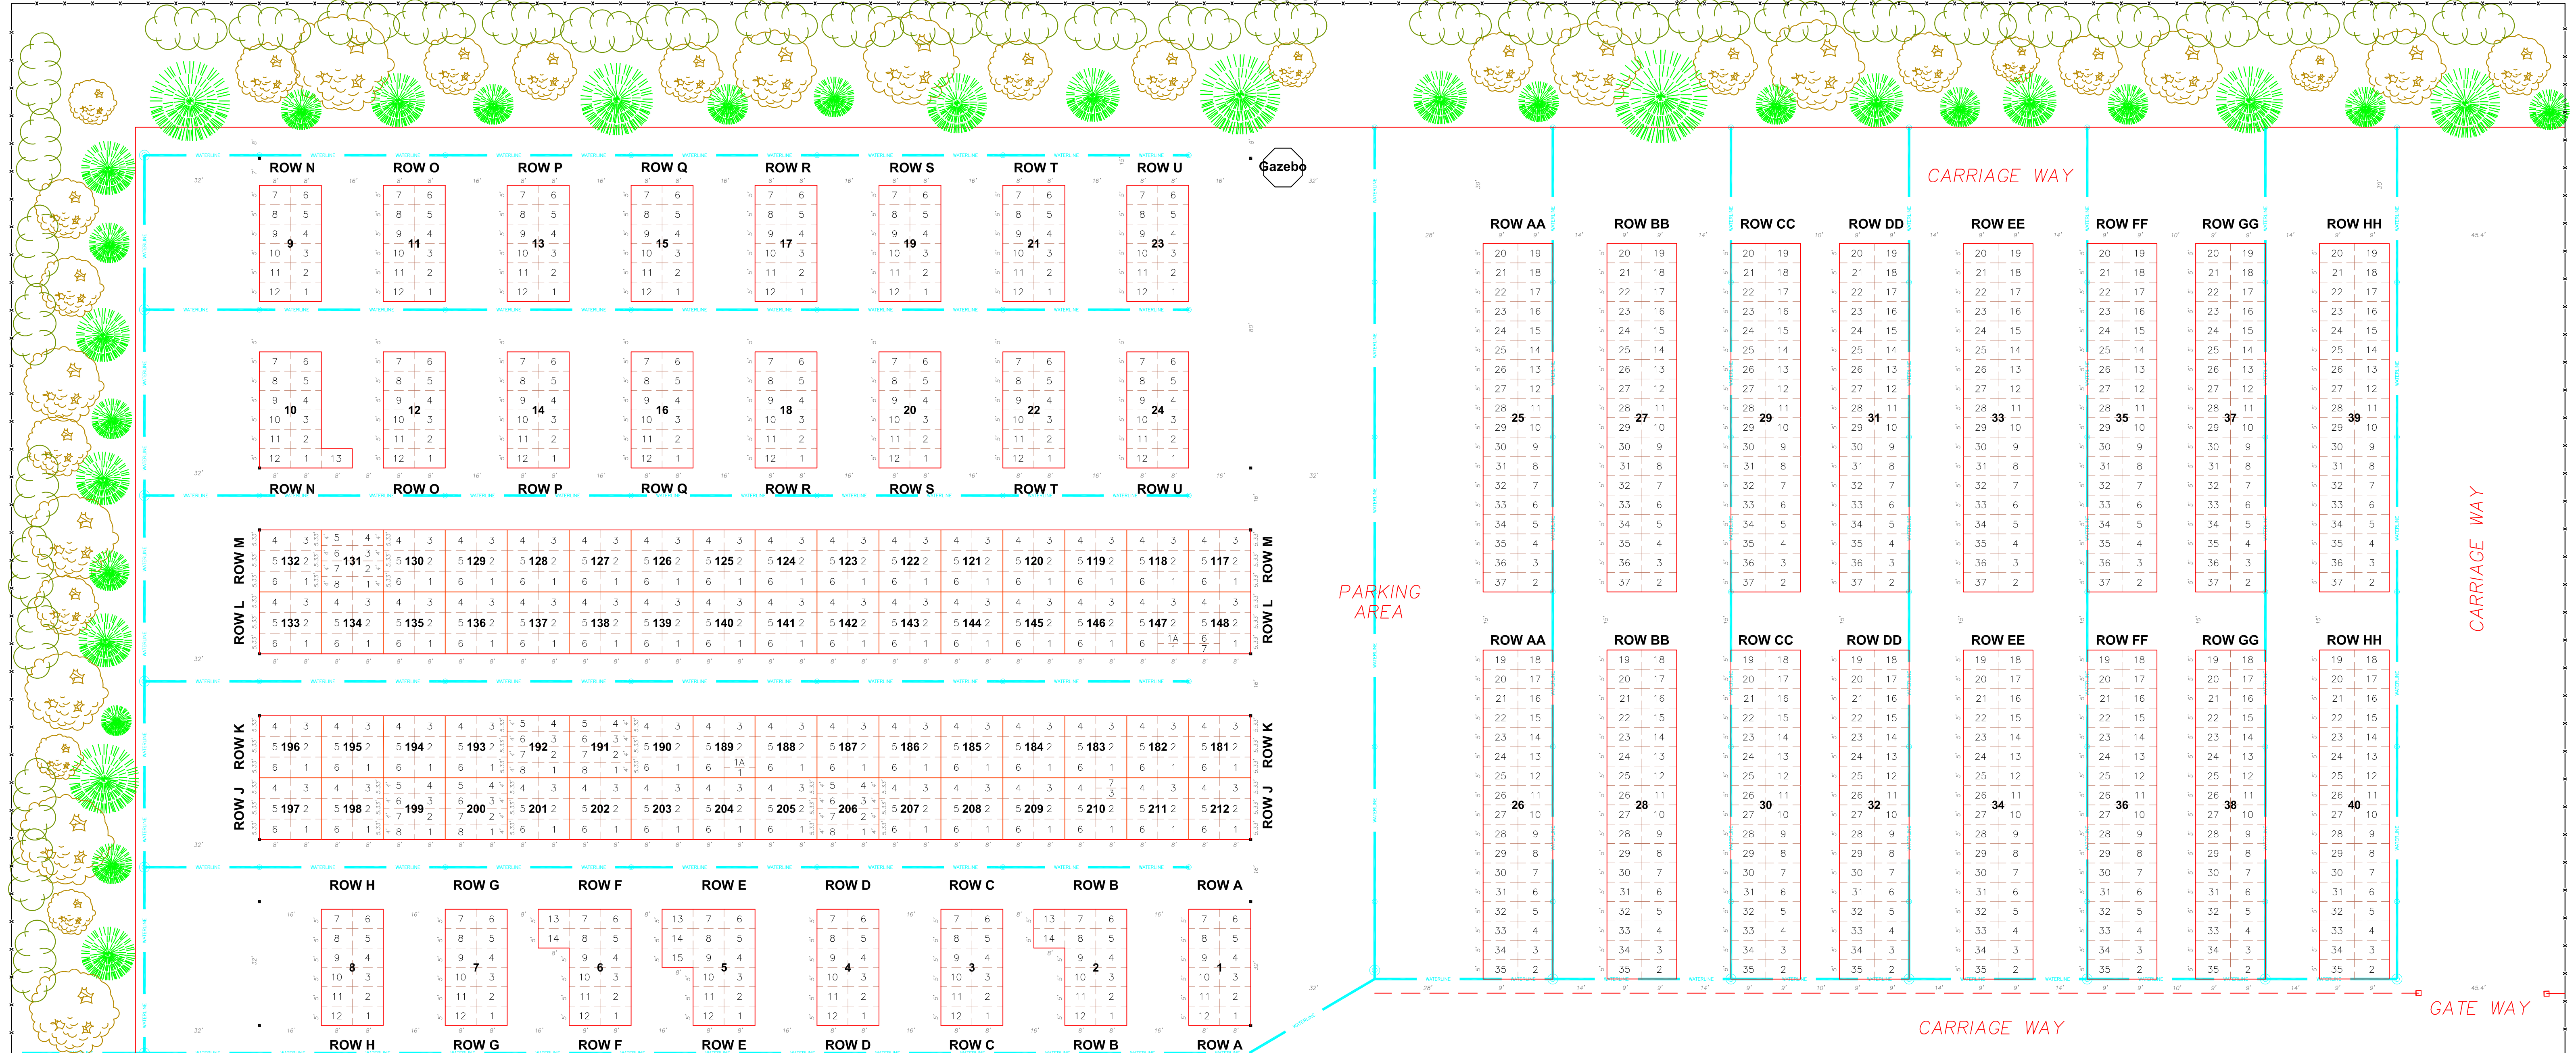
ROW N ROW O ROW P ROW Q ROW R ROW S ROW T ROW U

Gazebo

9 11 13 15 17 19 21 23

10 12 14 16 18 20 22 24

13

ROW N ROW O ROW P ROW Q ROW R ROW S ROW T ROW U

ROW M
132 131 130 129 128 127 126 125 124 123 122 121 120 119 118 117
ROW M

ROW L
133 134 135 136 137 138 139 140 141 142 143 144 145 146 147 148
ROW L

ROW K
196 195 194 193 192 191 190 189 188 187 186 185 184 183 182 181
ROW K

ROW J
197 198 199 200 201 202 203 204 205 206 207 208 209 210 211 212
ROW J

ROW H ROW G ROW F ROW E ROW D ROW C ROW B ROW A

8 7 6 5 4 3 2 1

ROW H ROW G ROW F ROW E ROW D ROW C ROW B ROW A

CARRIAGE WAY

ROW AA ROW BB ROW CC ROW DD ROW EE ROW FF ROW GG ROW HH

25 27 29 31 33 35 37 39

PARKING AREA

CARRIAGE WAY

ROW AA ROW BB ROW CC ROW DD ROW EE ROW FF ROW GG ROW HH

26 28 30 32 34 36 38 40

GATE WAY

CARRIAGE WAY